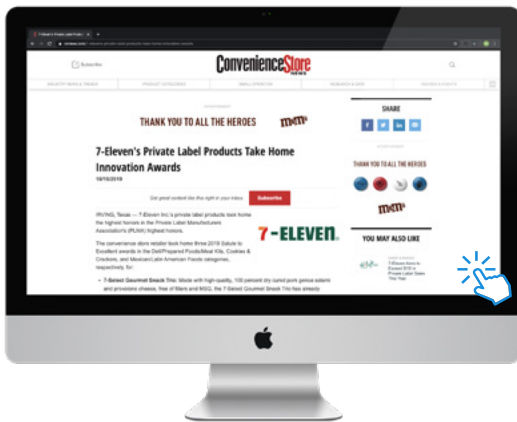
ConvenienceStore NEWS

Subscribe

THANK YOU TO ALL THE HEROES

m&m's

7-Eleven's Private Label Products Take Home Innovation Awards

10/15/2019

Get great content like this right in your inbox. Subscribe

IRVING, Texas — 7-Eleven Inc.'s private label products took home the highest honors at the Private Label Manufacturers Association's (PLMA) highest honors.

The convenience store retailer took home three 2019 Salute to Excellence awards in the Deli/Prepared Foods/Meal Kits, Cookies & Crackers, and Mexican/Latin American Foods categories, respectively, for:

• 7-Select Gourmet Snack Trio: Made with high-quality, 100 percent dry cured pork genoa salami and provolone cheese, free of fillers and MSG, the 7-Select Gourmet Snack Trio has already

7-ELEVEN.

SHARE

THANK YOU TO ALL THE HEROES

m&m's

YOU MAY ALSO LIKE

7-Eleven Aims to Exceed $1B in Private Label Sales This Year